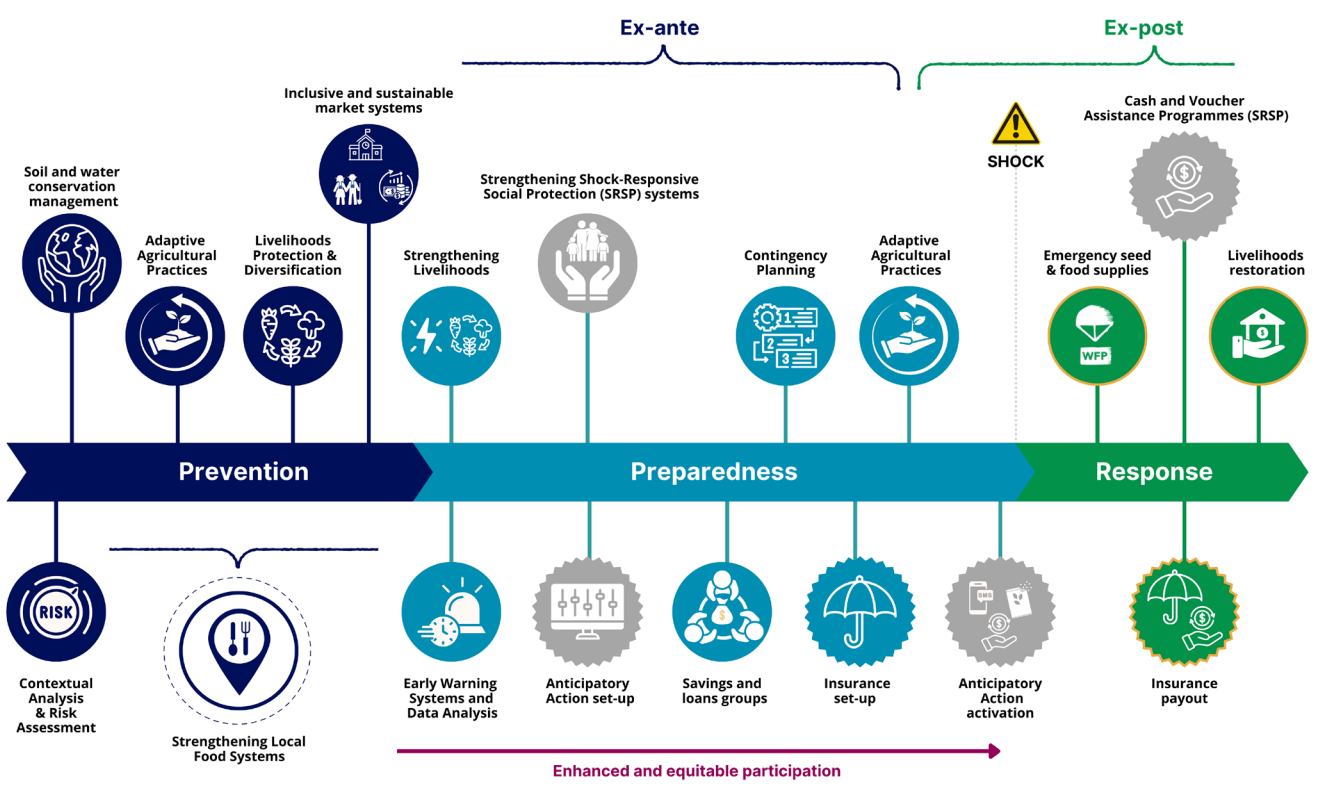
Ex-ante

Ex-post

Inclusive and sustainable market systems

Soil and water conservation management

Adaptive Agricultural Practices

Livelihoods Protection & Diversification

Strengthening Shock-Responsive Social Protection (SRSP) systems

Strengthening Livelihoods

Contingency Planning

Adaptive Agricultural Practices

SHOCK

Cash and Voucher Assistance Programmes (SRSP)

Emergency seed & food supplies

Livelihoods restoration

WFP

Prevention

Preparedness

Response

RISK

Contextual Analysis & Risk Assessment

Strengthening Local Food Systems

Early Warning Systems and Data Analysis

Anticipatory Action set-up

Savings and loans groups

Insurance set-up

Anticipatory Action activation

Insurance payout

Enhanced and equitable participation